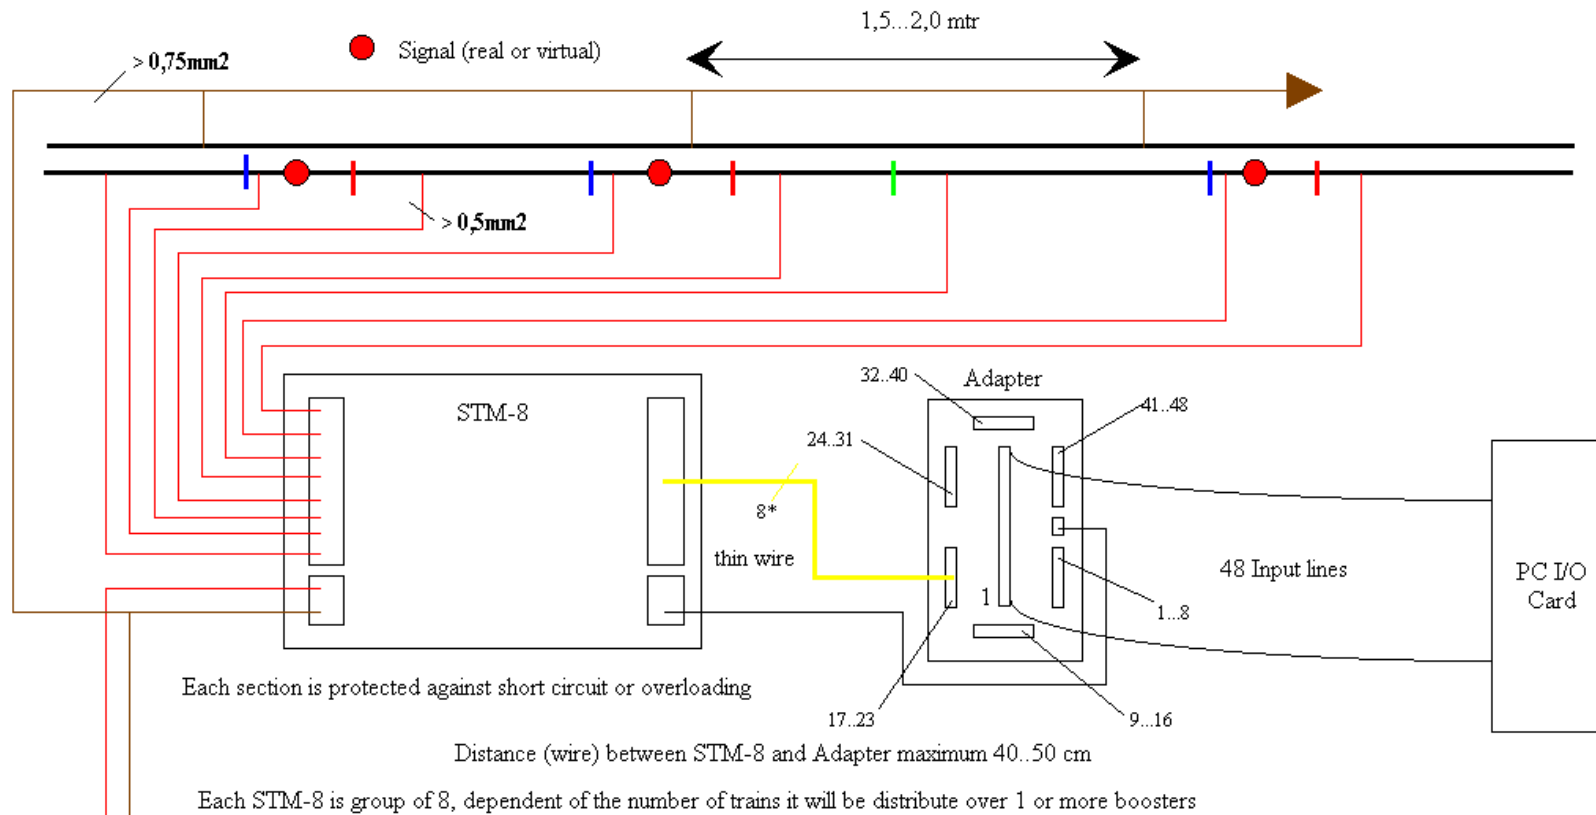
1,5...2,0 mtr

> 0,75mm2

Signal (real or virtual)

> 0,5mm2

STM-8

32..40

Adapter

41..48

24..31

8*

thin wire

1

48 Input lines

PC I/O Card

1...8

Each section is protected against short circuit or overloading

17..23

9...16

Distance (wire) between STM-8 and Adapter maximum 40..50 cm

Each STM-8 is group of 8, dependent of the number of trains it will be distribute over 1 or more boosters